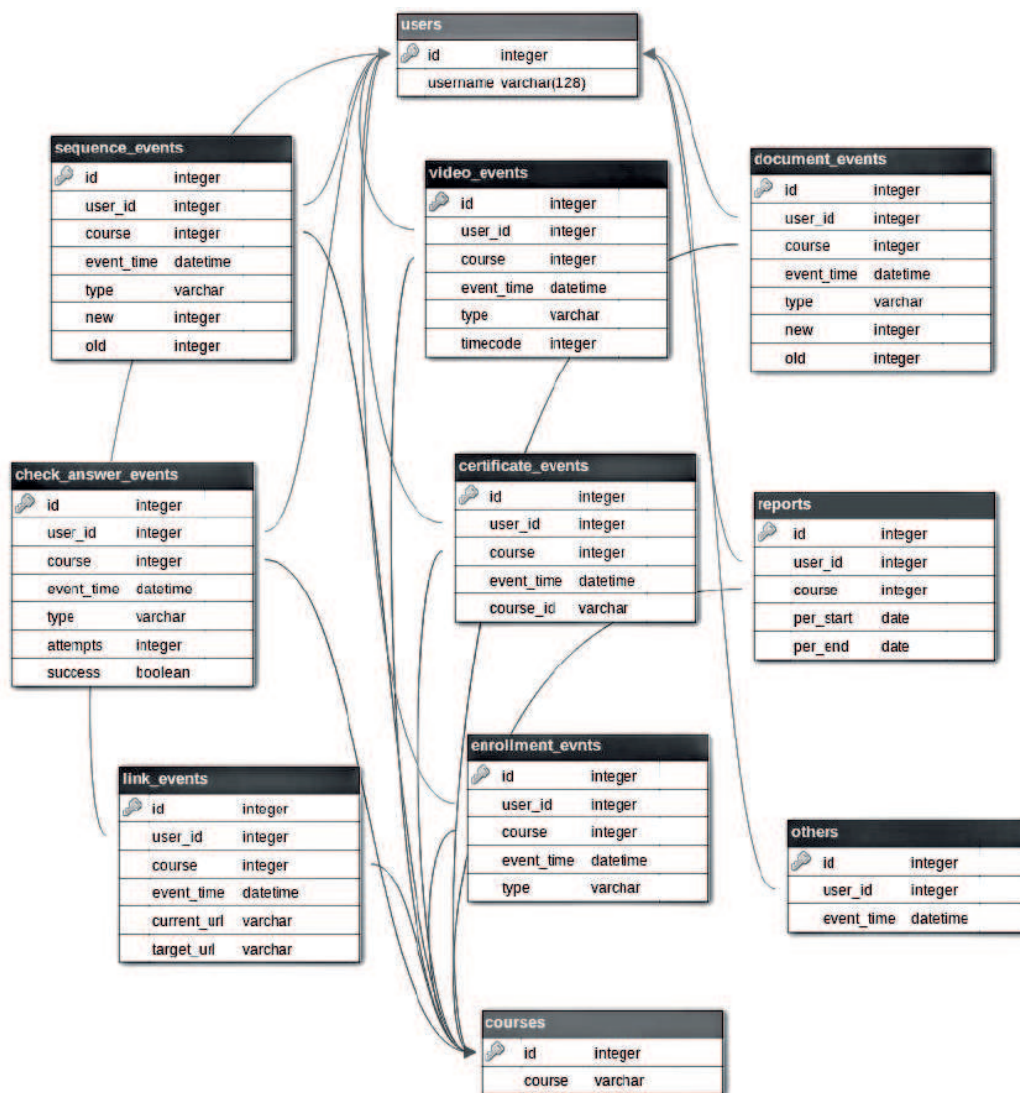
users
| id | integer |
|---|---|
| username | varchar(128) |

sequence_events
| id | integer |
|---|---|
| user_id | integer |
| course | integer |
| event_time | datetime |
| type | varchar |
| new | integer |
| old | integer |

video_events
| id | integer |
|---|---|
| user_id | integer |
| course | integer |
| event_time | datetime |
| type | varchar |
| timecode | integer |

document_events
| id | integer |
|---|---|
| user_id | integer |
| course | integer |
| event_time | datetime |
| type | varchar |
| new | integer |
| old | integer |

check_answer_events
| id | integer |
|---|---|
| user_id | integer |
| course | integer |
| event_time | datetime |
| type | varchar |
| attempts | integer |
| success | boolean |

certificate_events
| id | integer |
|---|---|
| user_id | integer |
| course | integer |
| event_time | datetime |
| course_id | varchar |

reports
| id | integer |
|---|---|
| user_id | integer |
| course | integer |
| per_start | date |
| per_end | date |

link_events
| id | integer |
|---|---|
| user_id | integer |
| course | integer |
| event_time | datetime |
| current_url | varchar |
| target_url | varchar |

enrollment_evnts
| id | integer |
|---|---|
| user_id | integer |
| course | integer |
| event_time | datetime |
| type | varchar |

others
| id | integer |
|---|---|
| user_id | integer |
| event_time | datetime |

courses
| id | integer |
|---|---|
| course | varchar |